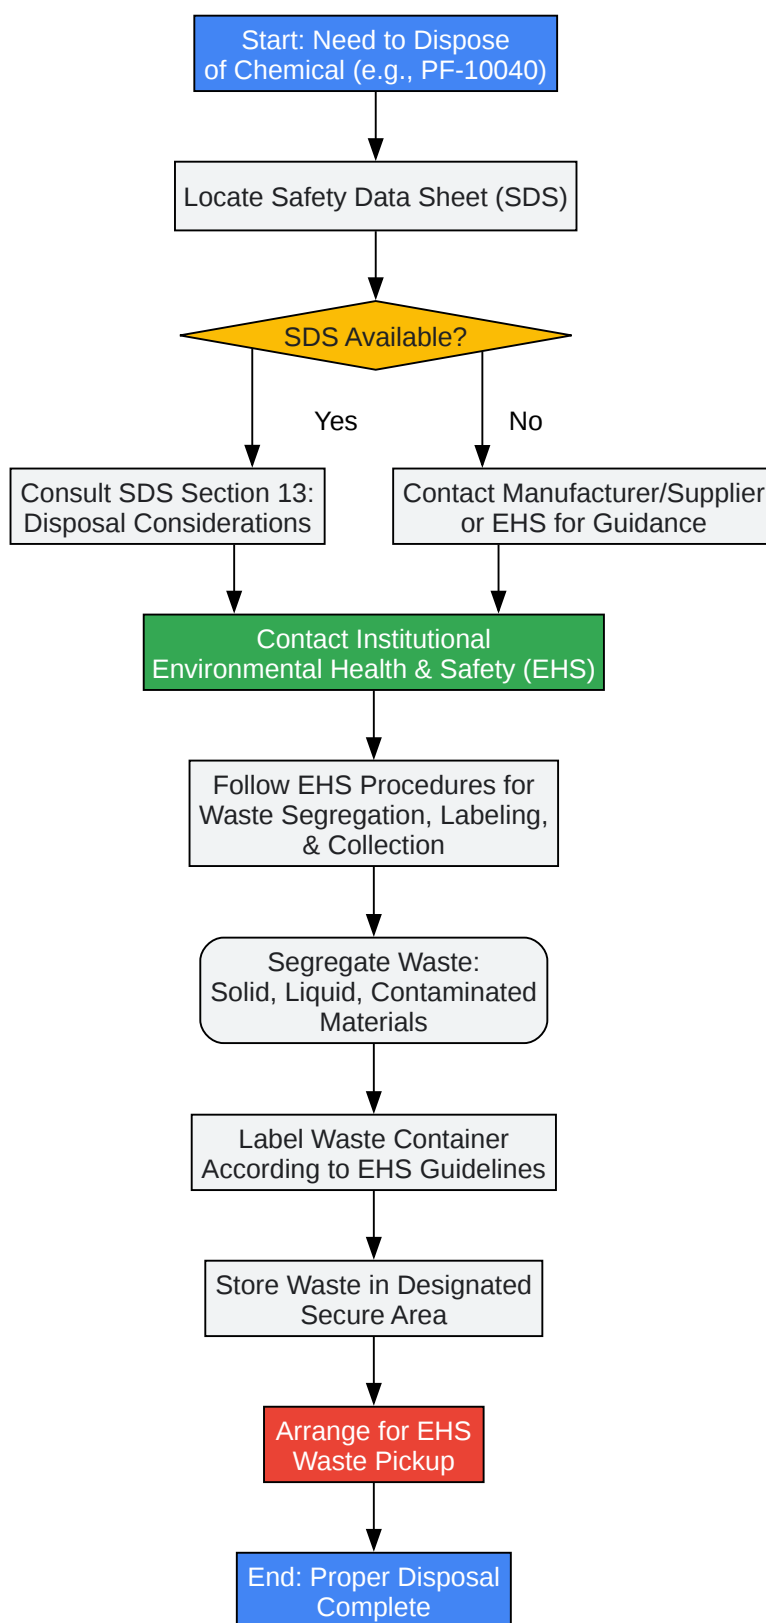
Start: Need to Dispose of Chemical (e.g., PF-10040)

Locate Safety Data Sheet (SDS)

SDS Available?

Yes

No

Consult SDS Section 13: Disposal Considerations

Contact Manufacturer/Supplier or EHS for Guidance

Contact Institutional Environmental Health & Safety (EHS)

Follow EHS Procedures for Waste Segregation, Labeling, & Collection

Segregate Waste: Solid, Liquid, Contaminated Materials

Label Waste Container According to EHS Guidelines

Store Waste in Designated Secure Area

Arrange for EHS Waste Pickup

End: Proper Disposal Complete